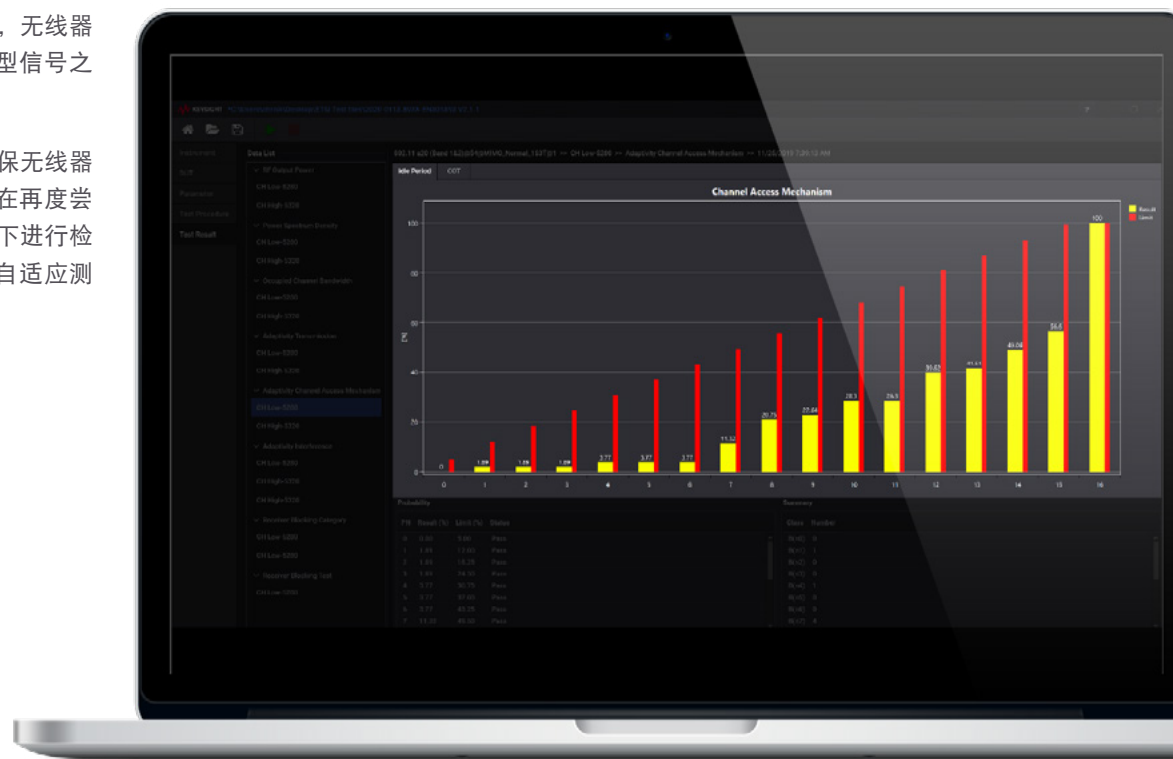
，无线器
型信号之

保无线器
在再度尝
下进行检
自适应测

KEYSIGHT

Instrument
SUT
Parameter
Test Procedure
Test Result

Data List
RF Output Power
CH Low 5260
CH High 5320
Power Spectrum Density
CH Low 5260
CH High 5320
Occupied Channel Bandwidth
CH Low 5260
CH High 5320
Adaptivity Transmission
CH Low 5260
CH High 5320
Adaptivity Channel Access Mechanism
CH Low 5260
CH High 5320
Adaptivity Interference
CH Low 5260
CH High 5320
CH High 5320
Receiver Blocking Category
CH Low 5260
CH Low 5260
Receiver Blocking Test
CH Low 5260

Idle Period
COT

Channel Access Mechanism

Result
Limit

100
80
60
40
20
0

0 1 2 3 4 5 6 7 8 9 10 11 12 13 14 15 16

0 1.89 1.89 1.89 3.77 3.77 3.77 11.32 20.75 22.64 28.3 28.3 39.62 41.51 49.06 56.6 100

Probability
FN Result (%) Limit (%) Status
0 0.00 5.00 Pass
1 1.89 11.00 Pass
2 1.89 18.20 Pass
3 1.89 24.10 Pass
4 3.77 30.70 Pass
5 3.77 37.00 Pass
6 3.77 43.20 Pass
7 11.32 49.50 Pass

Summary
Class Number
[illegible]